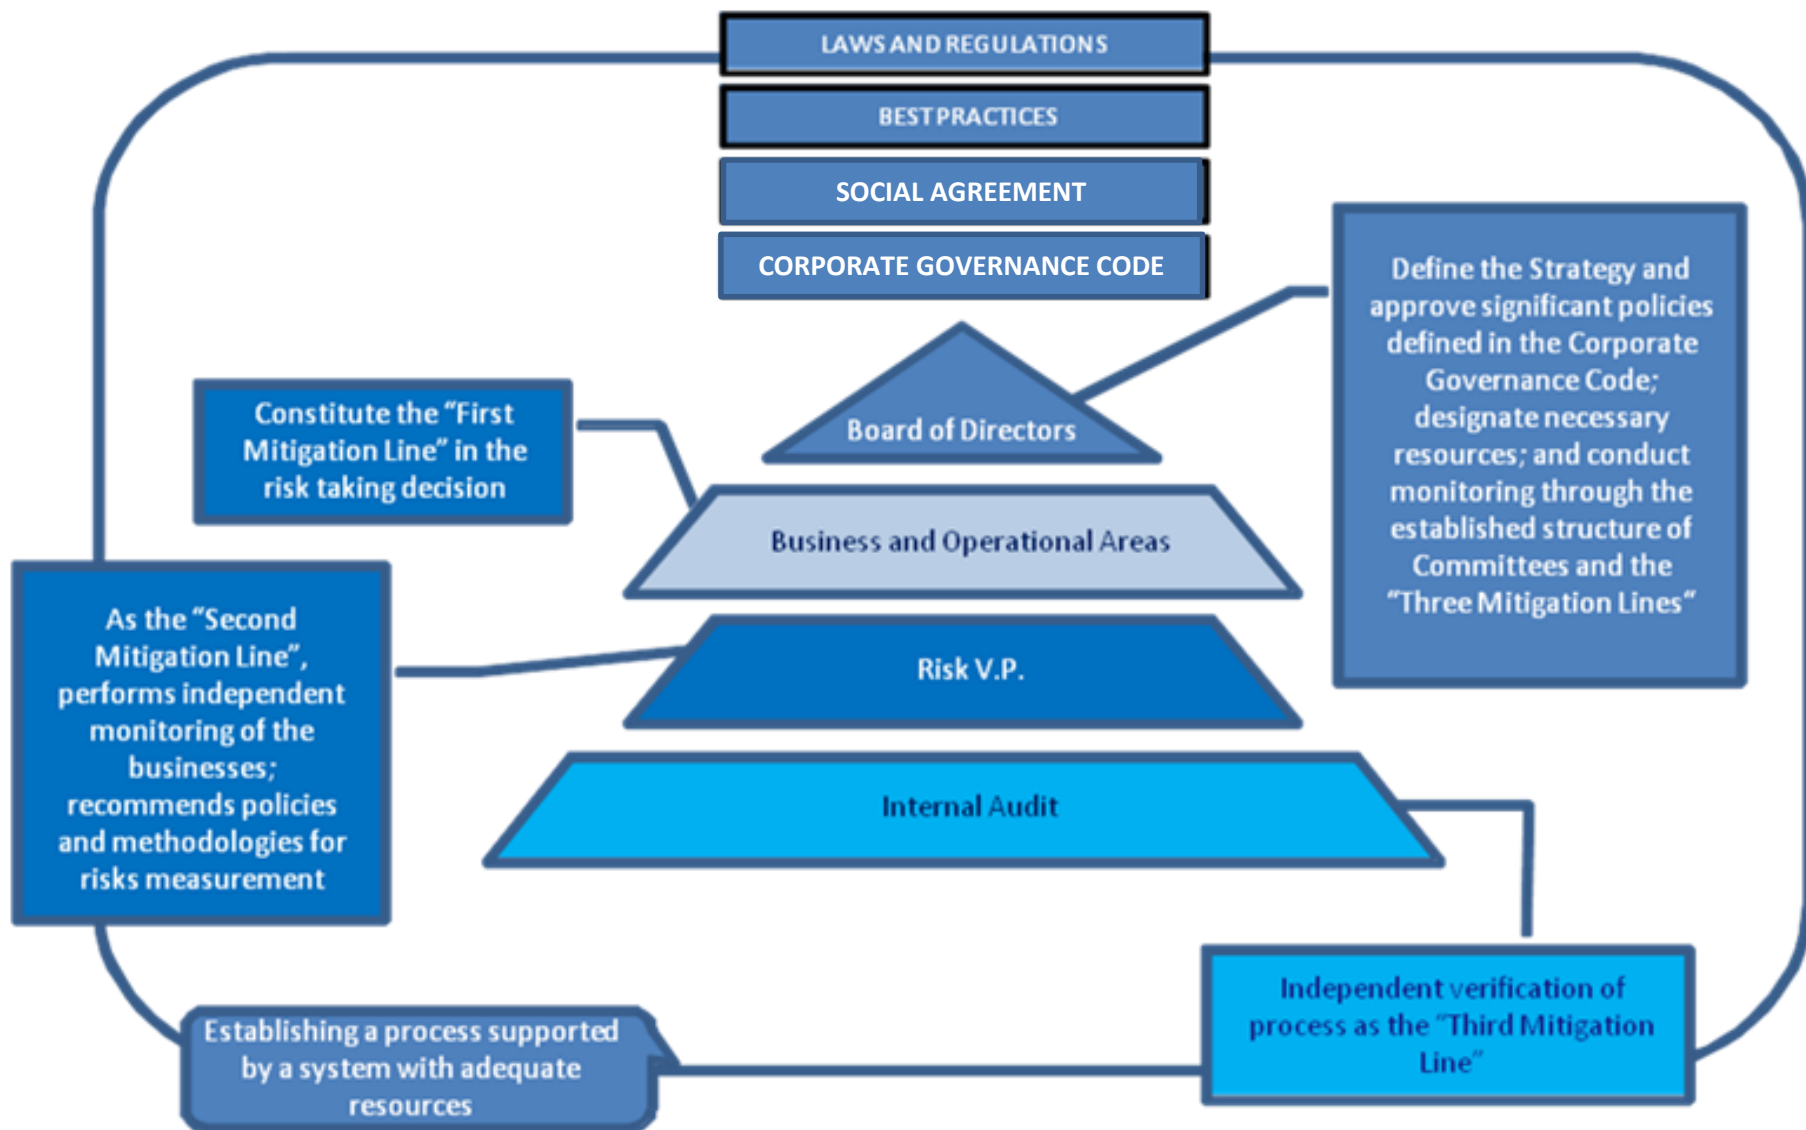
LAWS AND REGULATIONS

BEST PRACTICES

SOCIAL AGREEMENT

CORPORATE GOVERNANCE CODE

Define the Strategy and approve significant policies defined in the Corporate Governance Code; designate necessary resources; and conduct monitoring through the established structure of Committees and the "Three Mitigation Lines"

Constitute the "First Mitigation Line" in the risk taking decision

Board of Directors

Business and Operational Areas

As the "Second Mitigation Line", performs independent monitoring of the businesses; recommends policies and methodologies for risks measurement

Risk V.P.

Internal Audit

Independent verification of process as the "Third Mitigation Line"

Establishing a process supported by a system with adequate resources